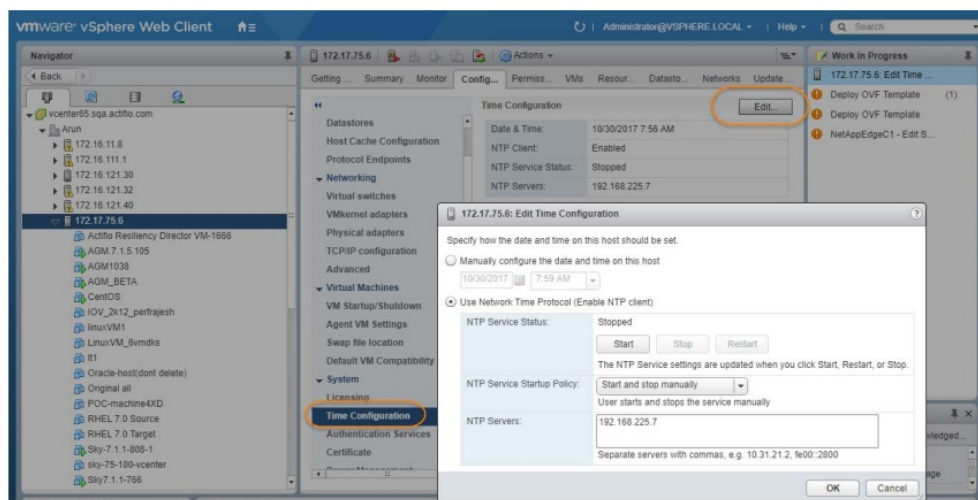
vmware® vSphere Web Client

Administrator@VSPHERE.LOCAL | Help | Search

Navigator

Back

vcenter65.sqa.actifio.com
Arun
172.16.11.8
172.16.111.1
172.16.121.30
172.16.121.32
172.16.121.40
172.17.75.6
Actifio Resiliency Director VM-1666
AGM.7.1.5.105
AGM1038
AGM_BETA
CentOS
IOV_2k12_perfrajesh
linuxVM1
LinuxVM_6vmdks
lt1
Oracle-host(dont delete)
Original all
POC-machine4XD
RHEL 7.0 Source
RHEL 7.0 Target
Sky-7.1.1-808-1
sky-75-100-vcenter
Sky7.1.1-766

172.17.75.6 | Actions

Getting... Summary Monitor Config... Permiss... VMs Resour... Datasto... Networks Update...

Datastores
Host Cache Configuration
Protocol Endpoints
Networking
Virtual switches
VMkernel adapters
Physical adapters
TCP/IP configuration
Advanced
Virtual Machines
VM Startup/Shutdown
Agent VM Settings
Swap file location
Default VM Compatibility
System
Licensing
Time Configuration
Authentication Services
Certificate

Time Configuration
Edit...

| Date & Time: | 10/30/2017 7:56 AM |
|---|---|
| NTP Client: | Enabled |
| NTP Service Status: | Stopped |
| NTP Servers: | 192.168.225.7 |

Work In Progress
172.17.75.6: Edit Time ...
Deploy OVF Template (1)
Deploy OVF Template
NetAppEdgeC1 - Edit S...

172.17.75.6: Edit Time Configuration

Specify how the date and time on this host should be set.

Manually configure the date and time on this host
10/30/2017 7:59 AM

Use Network Time Protocol (Enable NTP client)

NTP Service Status: Stopped
Start Stop Restart
The NTP Service settings are updated when you click Start, Restart, or Stop.

NTP Service Startup Policy: Start and stop manually
User starts and stops the service manually

NTP Servers: 192.168.225.7
Separate servers with commas, e.g. 10.31.21.2, fe00::2800

OK Cancel